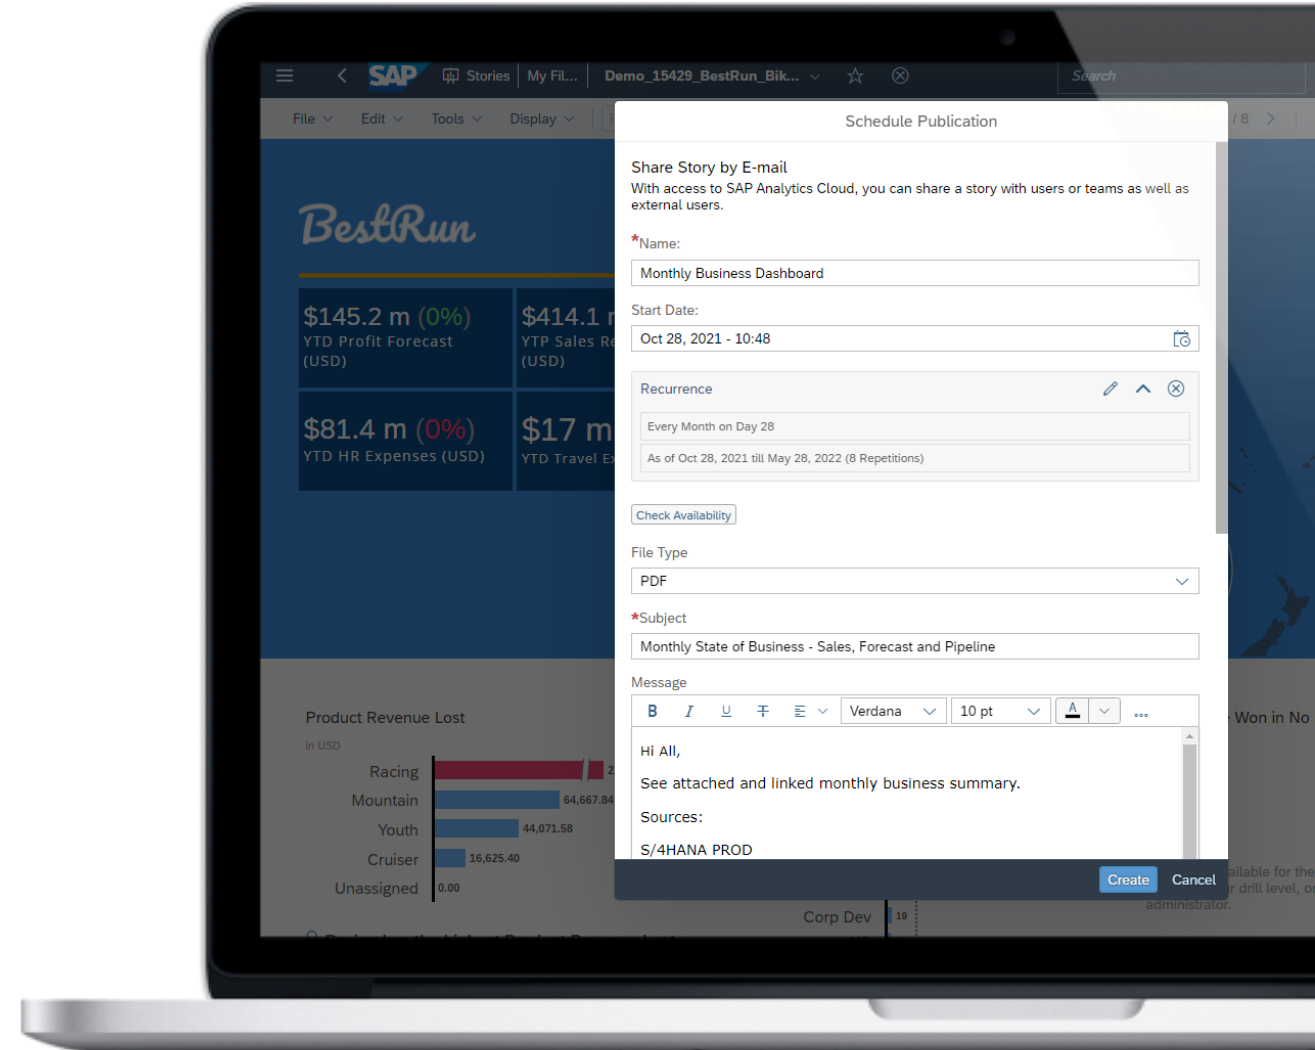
SAP Stories My Fil... Demo_15429_BestRun_Bik...

Search

File Edit Tools Display

/ 8

BestRun

$145.2 m (0%)
YTD Profit Forecast (USD)

$414.1
YTP Sales Re (USD)

$81.4 m (0%)
YTD HR Expenses (USD)

$17 m
YTD Travel Ex

Schedule Publication

Share Story by E-mail
With access to SAP Analytics Cloud, you can share a story with users or teams as well as external users.

*Name:
Monthly Business Dashboard

Start Date:
Oct 28, 2021 - 10:48

Recurrence
Every Month on Day 28
As of Oct 28, 2021 till May 28, 2022 (8 Repetitions)

Check Availability

File Type
PDF

*Subject
Monthly State of Business - Sales, Forecast and Pipeline

Message
B I U Verdana 10 pt A ...

Hi All,
See attached and linked monthly business summary.
Sources:
S/4HANA PROD

Create Cancel

Product Revenue Lost
in USD

| | |
|---|---|
| Racing | 2 |
| Mountain | 64,667.84 |
| Youth | 44,071.58 |
| Cruiser | 16,625.40 |
| Unassigned | 0.00 |

Won in No

Corp Dev 19

ailable for the r drill level, o administrator.